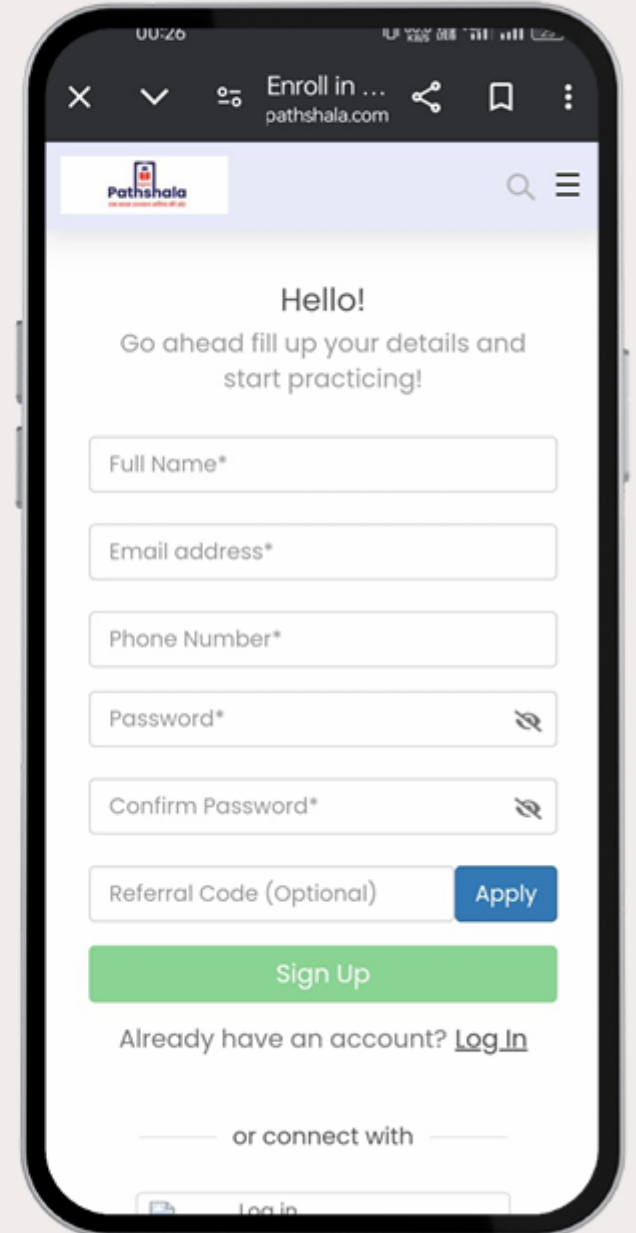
00:26

Enroll in ...
pathshala.com

Pathshala
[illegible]

Hello!
Go ahead fill up your details and start practicing!

Full Name*

Email address*

Phone Number*

Password*

Confirm Password*

Referral Code (Optional)
Apply

Sign Up

Already have an account? Log In

or connect with

Log in